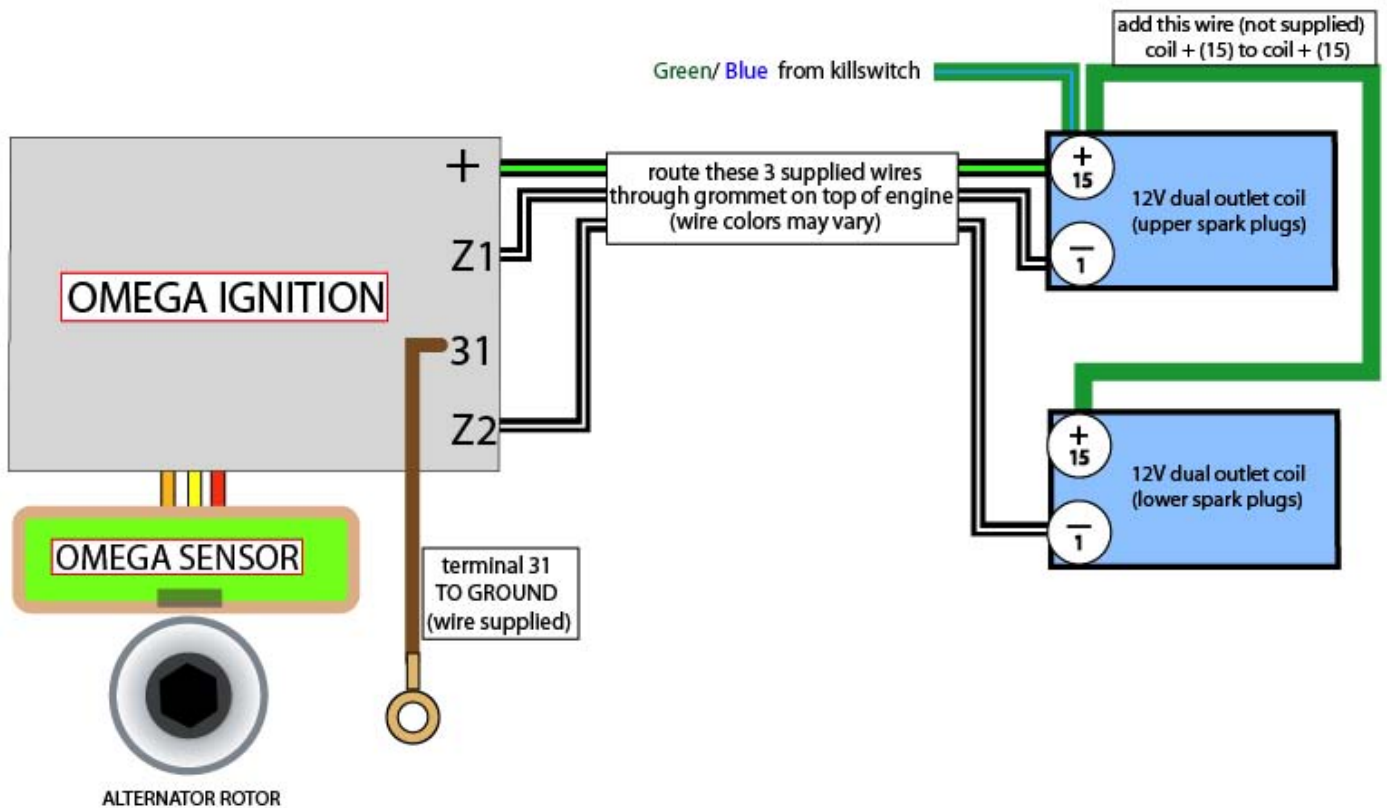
add this wire (not supplied) coil + (15) to coil + (15)

Green/ Blue from killswitch

+

Z1

OMEGA IGNITION

31

Z2

route these 3 supplied wires through grommet on top of engine (wire colors may vary)

+
15

12V dual outlet coil (upper spark plugs)

—
1

+
15

12V dual outlet coil (lower spark plugs)

—
1

OMEGA SENSOR

terminal 31 TO GROUND (wire supplied)

ALTERNATOR ROTOR